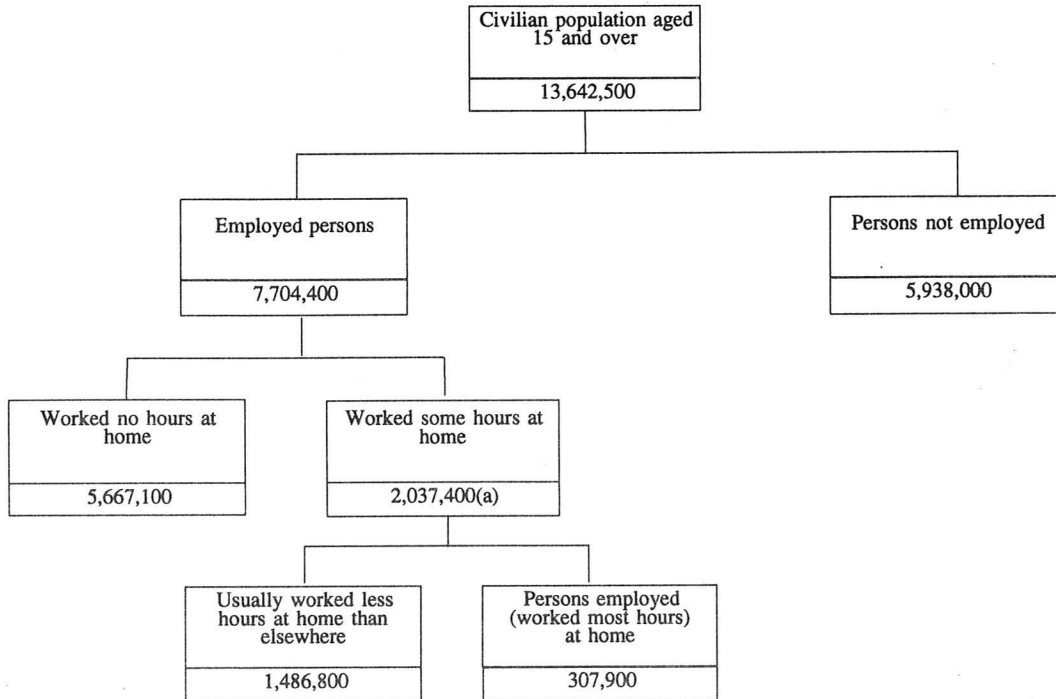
Civilian population aged 15 and over

13,642,500

Employed persons

7,704,400

Persons not employed

5,938,000

Worked no hours at home

5,667,100

Worked some hours at home

2,037,400(a)

Usually worked less hours at home than elsewhere

1,486,800

Persons employed (worked most hours) at home

307,900